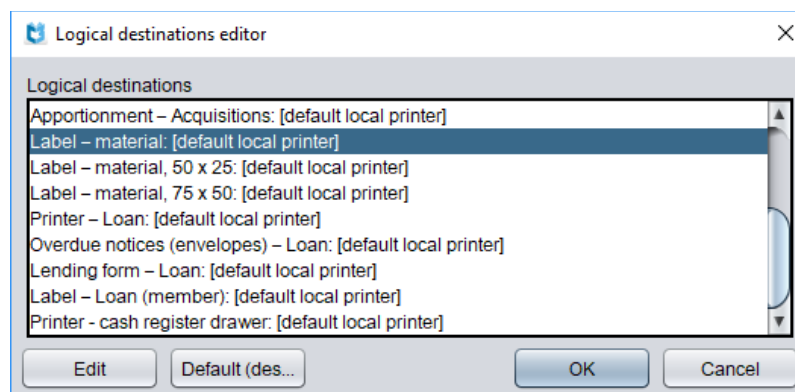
Logical destinations editor

Logical destinations

Apportionment – Acquisitions: [default local printer]
Label – material: [default local printer]
Label – material, 50 x 25: [default local printer]
Label – material, 75 x 50: [default local printer]
Printer – Loan: [default local printer]
Overdue notices (envelopes) – Loan: [default local printer]
Lending form – Loan: [default local printer]
Label – Loan (member): [default local printer]
Printer - cash register drawer: [default local printer]

Edit | Default (des... | OK | Cancel